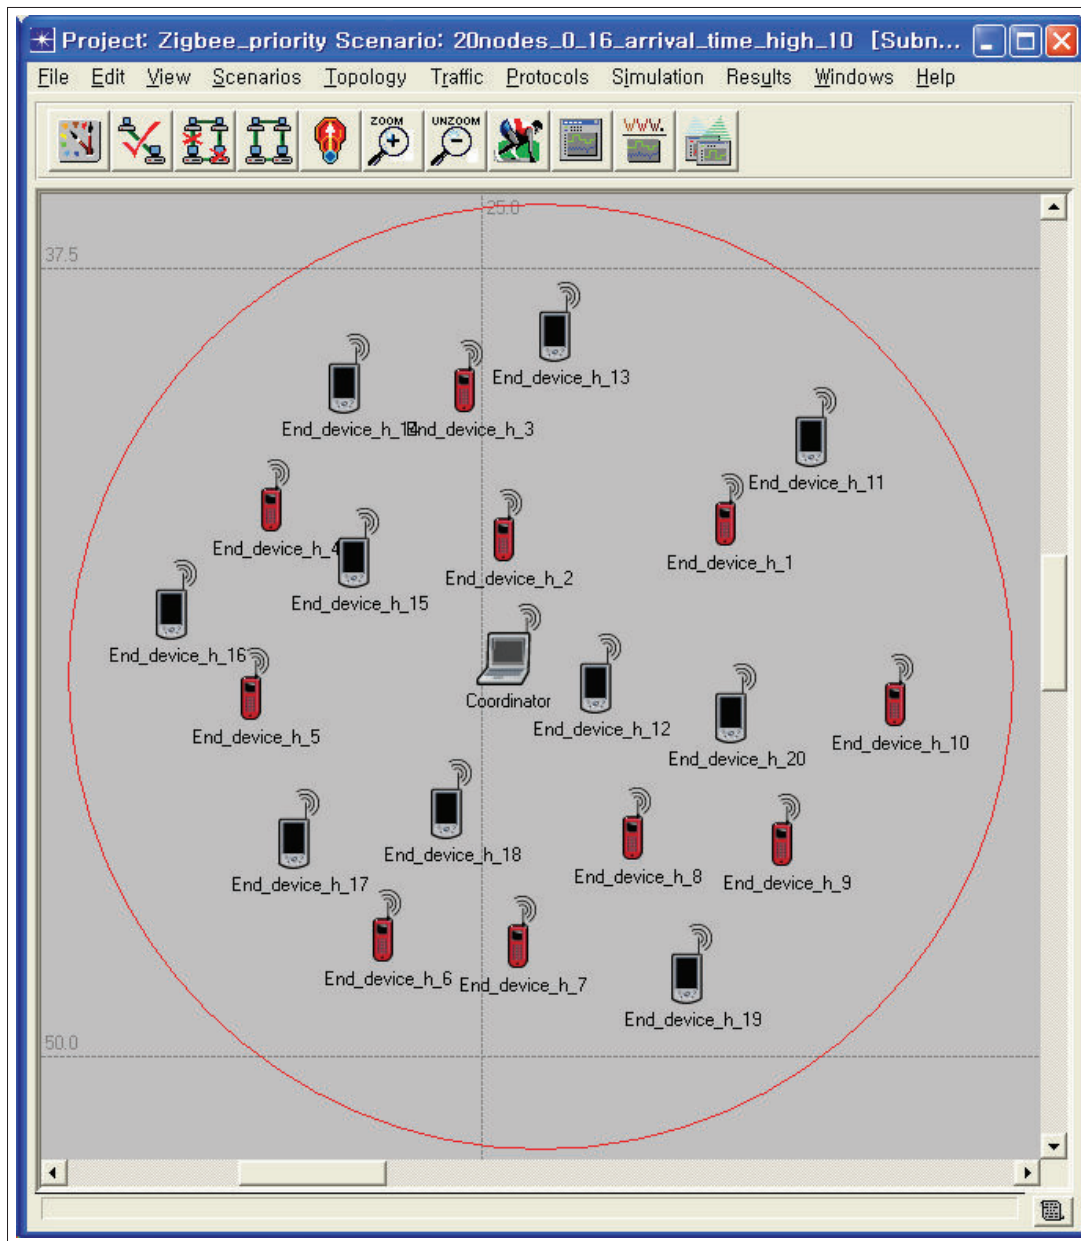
Project: Zigbee_priority Scenario: 20nodes_0_16_arrival_time_high_10 [Subn...

File Edit View Scenarios Topology Traffic Protocols Simulation Results Windows Help

ZOOM UNZOOM WWW.

25.0

37.5

End_device_h_13

End_device_h_14

End_device_h_3

End_device_h_11

End_device_h_1

End_device_h_4

End_device_h_2

End_device_h_15

End_device_h_16

Coordinator

End_device_h_5

End_device_h_12

End_device_h_20

End_device_h_10

End_device_h_18

End_device_h_17

End_device_h_8

End_device_h_9

End_device_h_6

End_device_h_7

End_device_h_19

50.0